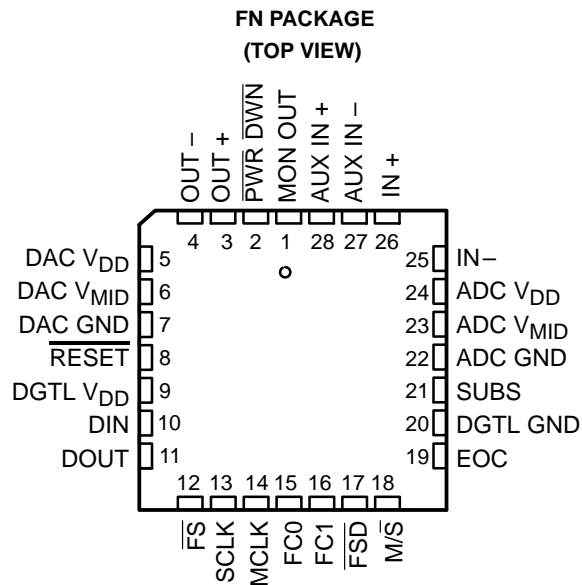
FN PACKAGE
(TOP VIEW)

OUT –
OUT +
$\overline{PWR\ DWN}$
MON OUT
AUX IN +
AUX IN –
IN +

4 3 2 1 28 27 26

DAC $V_{DD}$ 5
DAC $V_{MID}$ 6
DAC GND 7
$\overline{RESET}$ 8
DGTL $V_{DD}$ 9
DIN 10
DOUT 11

25 IN–
24 ADC $V_{DD}$
23 ADC $V_{MID}$
22 ADC GND
21 SUBS
20 DGTL GND
19 EOC

12 13 14 15 16 17 18

$\overline{FS}$
SCLK
MCLK
FC0
FC1
$\overline{FSD}$
M/$\overline{S}$